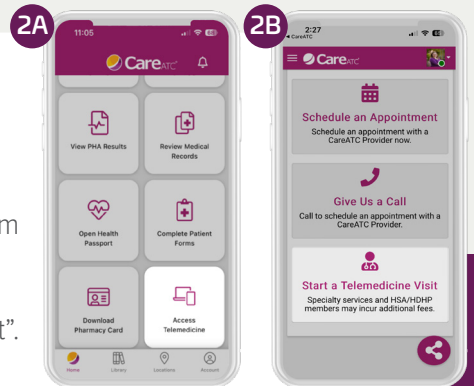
2A

11:05

CareATC

View PHA Results

Review Medical Records

Open Health Passport

Complete Patient Forms

Download Pharmacy Card

Access Telemedicine

Home Library Locations Account

2B

2:27

◂ CareATC

CareATC

Schedule an Appointment

Schedule an appointment with a CareATC Provider now.

Give Us a Call

Call to schedule an appointment with a CareATC Provider.

Start a Telemedicine Visit

Specialty services and HSA/HDHP members may incur additional fees.

m

t".